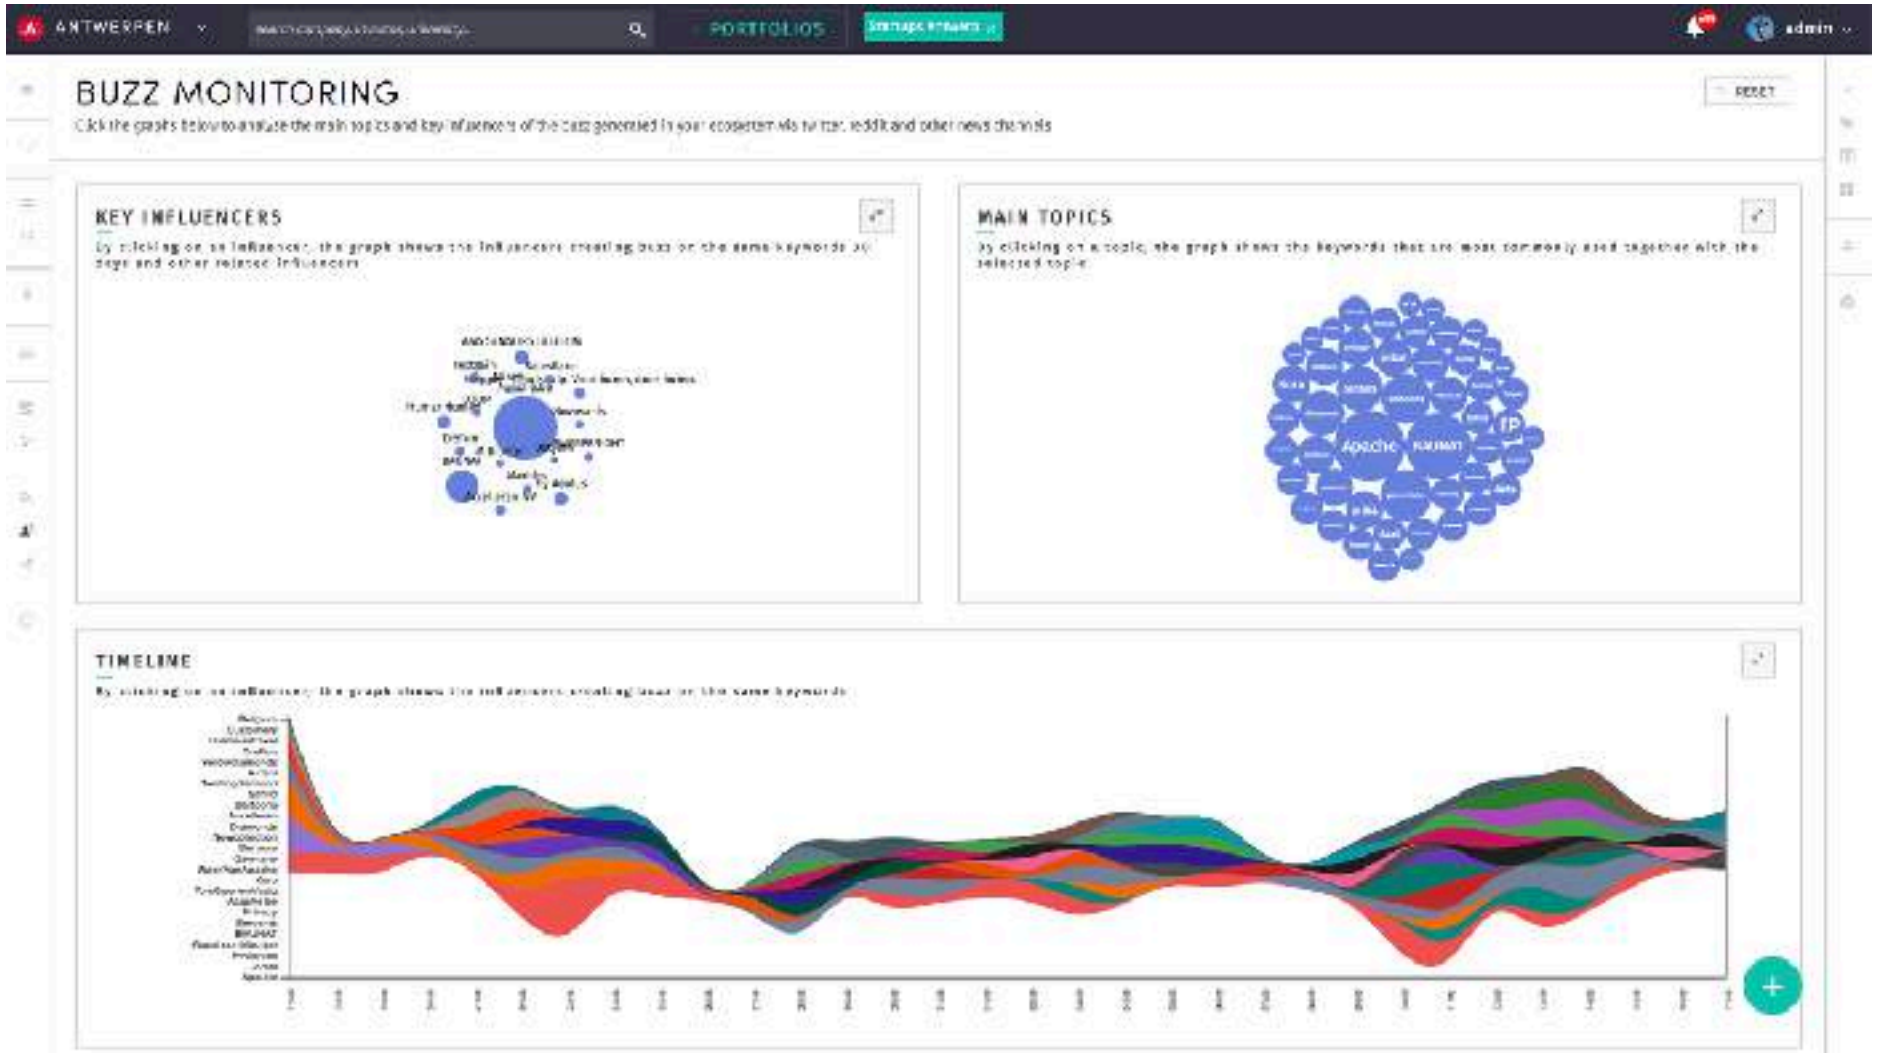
ANTWERPEN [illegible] PORTFOLIOS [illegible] admin

BUZZ MONITORING

RESET

Click the graphs below to analyze the main topics and key influencers of the buzz generated in your ecosystem via twitter, reddit and other news channels

KEY INFLUENCERS

By clicking on an influencer, the graph shows the influencers creating buzz on the same keywords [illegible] days and other related influencers

MAIN TOPICS

By clicking on a topic, the graph shows the keywords that are most commonly used together with the selected topic

Apache

TIMELINE

By clicking on an influencer, the graph shows the influencers creating buzz on the same keywords

+